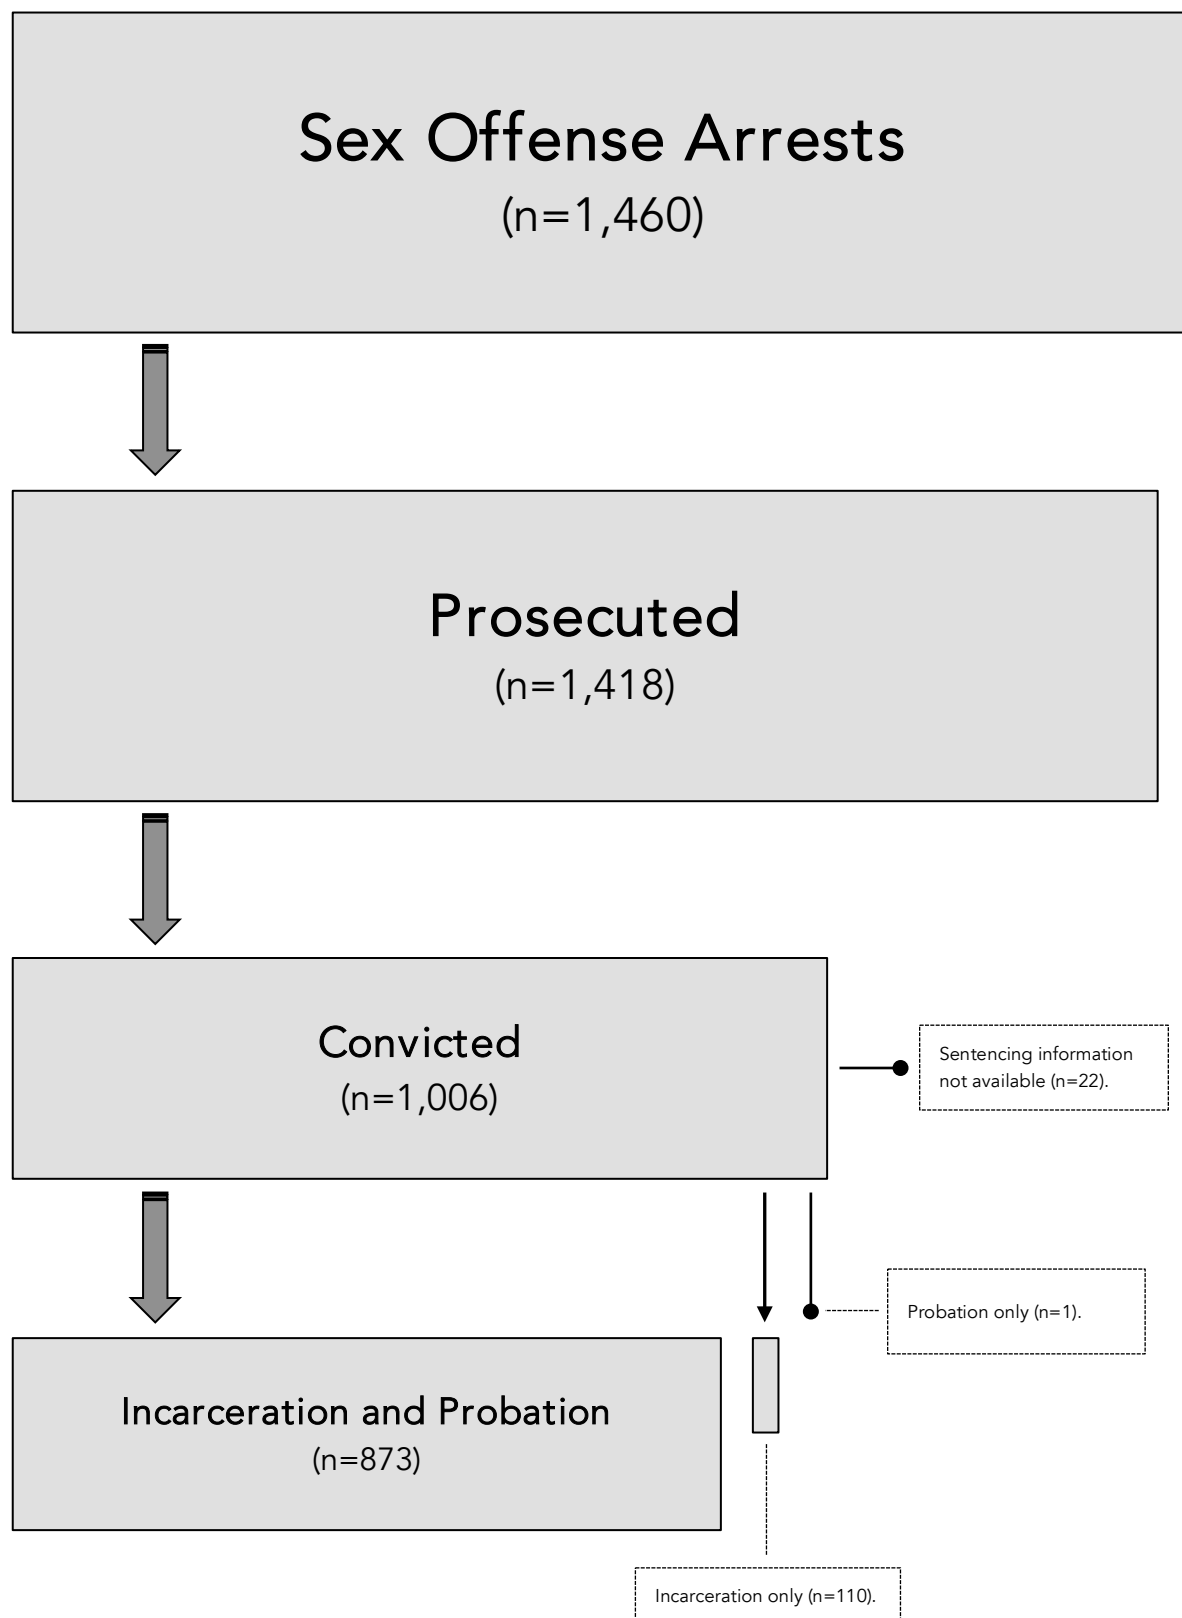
Sex Offense Arrests
(n=1,460)

Prosecuted
(n=1,418)

Convicted
(n=1,006)

Sentencing information not available (n=22).

Probation only (n=1).

Incarceration and Probation
(n=873)

Incarceration only (n=110).